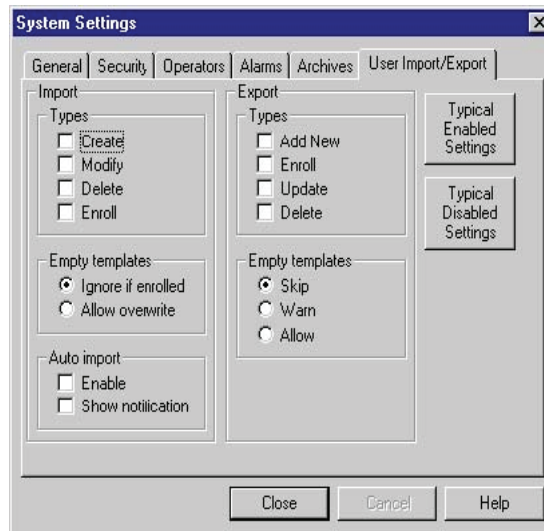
System Settings

General | Security | Operators | Alarms | Archives | User Import/Export

Import
Types
Create
Modify
Delete
Enroll

Empty templates
Ignore if enrolled
Allow overwrite

Auto import
Enable
Show notification

Export
Types
Add New
Enroll
Update
Delete

Empty templates
Skip
Warn
Allow

Typical Enabled Settings

Typical Disabled Settings

Close
Cancel
Help